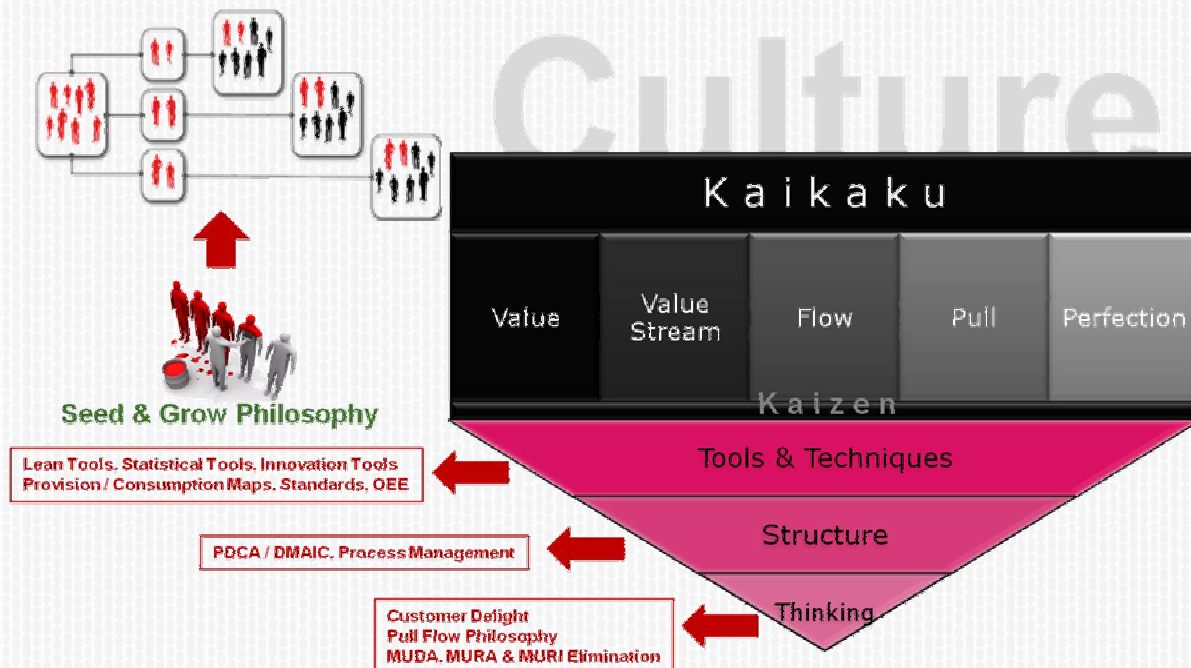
Culture

Kaikaku

Value

Value Stream

Flow

Pull

Perfection

Kaizen

Seed & Grow Philosophy

Lean Tools, Statistical Tools, Innovation Tools
Provision / Consumption Maps, Standards, OEE

Tools & Techniques

PDCA / DMAIC, Process Management

Structure

Customer Delight
Pull Flow Philosophy
MUDA, MURA & MURI Elimination

Thinking